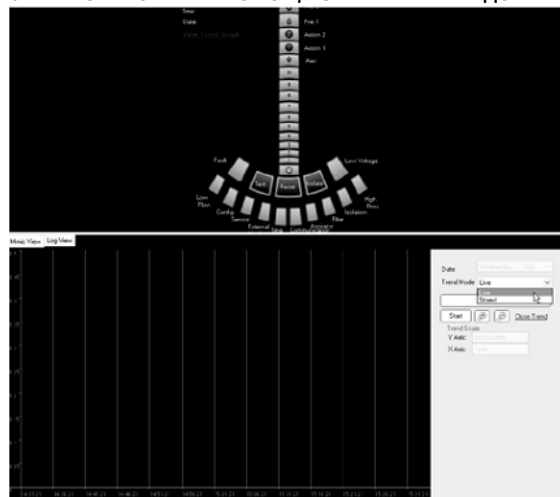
Time
State
View Trend Graph
Fire 1
Action 2
Action 1
Alarm
Fault
Low Voltage
Test
Reset
Isolate
Low Flow
High Flow
Config
Isolation
Service
Filter
External
Smoke
Airsense
Mimic View
Log View
Date
Trend Mode Live
Live
Stored
Start
Close Trend
Trend Scale
Y Axis:
X Axis: